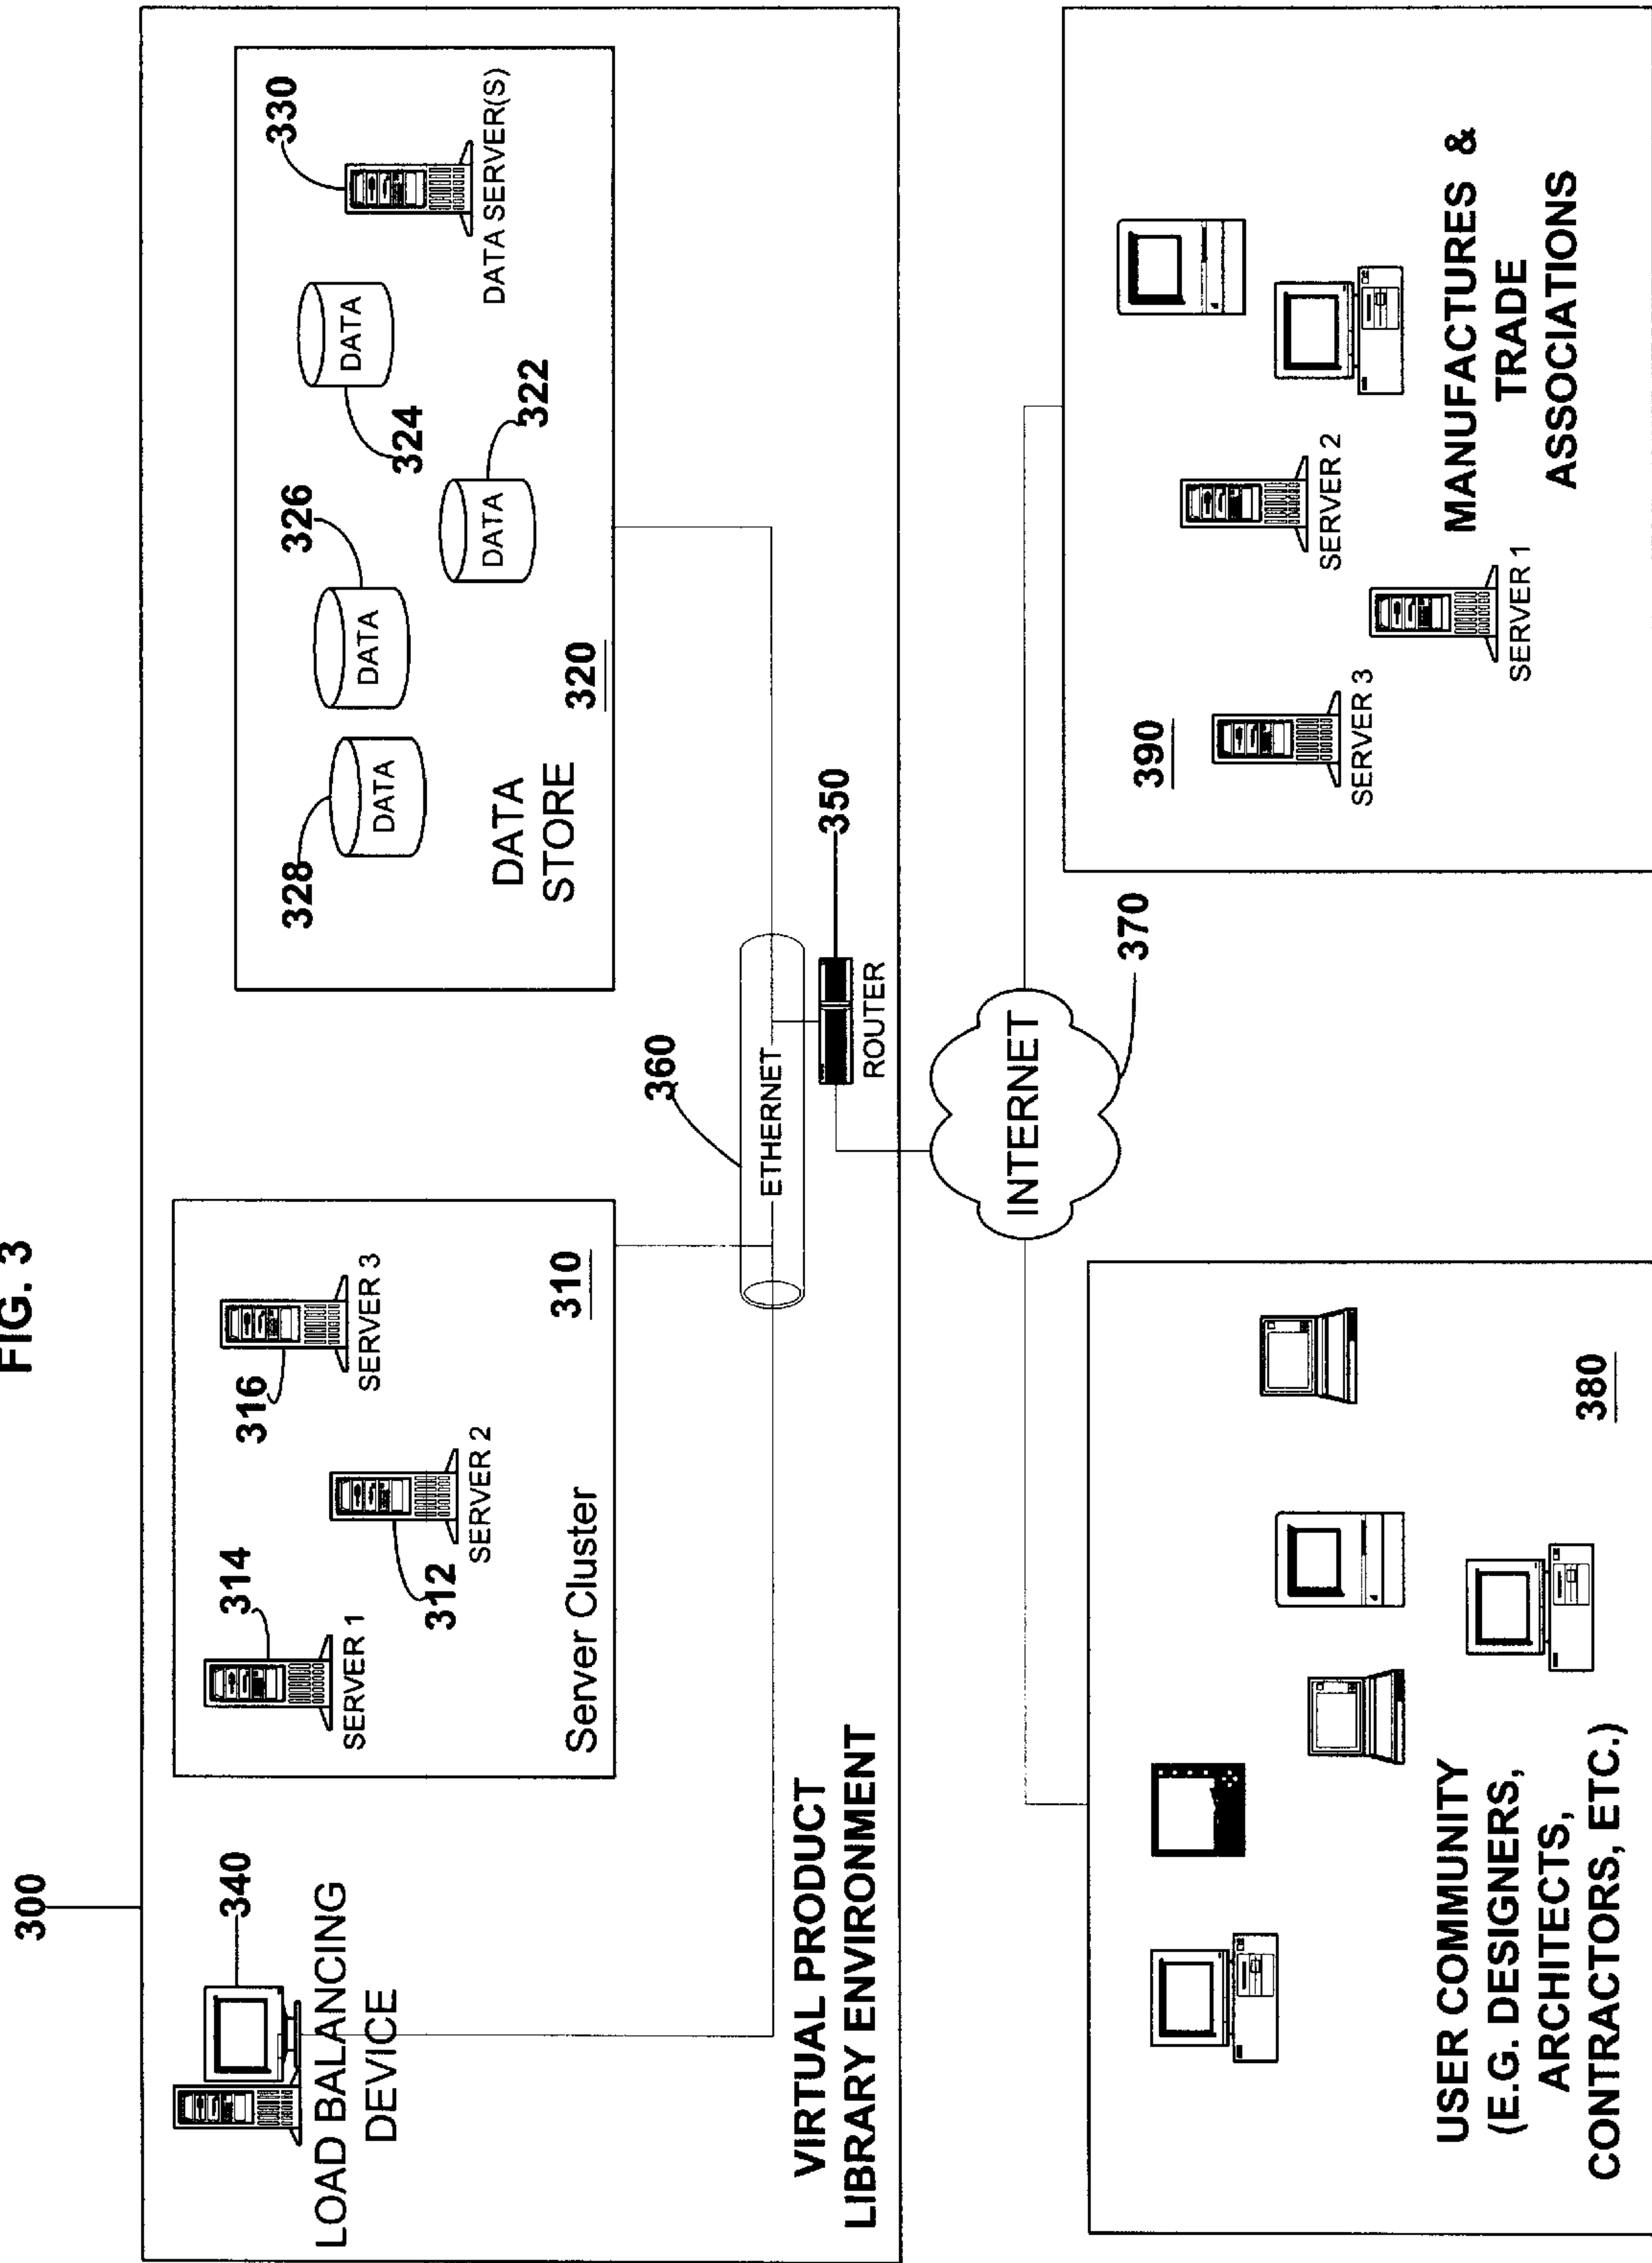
FIG. 3

300

340

LOAD BALANCING DEVICE

SERVER 1

314

SERVER 2

312

316

SERVER 3

Server Cluster

310

VIRTUAL PRODUCT LIBRARY ENVIRONMENT

328

DATA

326

DATA

324

DATA

322

DATA

330

DATA SERVER(S)

DATA STORE

320

360

ETHERNET

ROUTER

350

INTERNET

370

USER COMMUNITY (E.G. DESIGNERS, ARCHITECTS, CONTRACTORS, ETC.)

380

390

SERVER 3

SERVER 1

SERVER 2

MANUFACTURES & TRADE ASSOCIATIONS